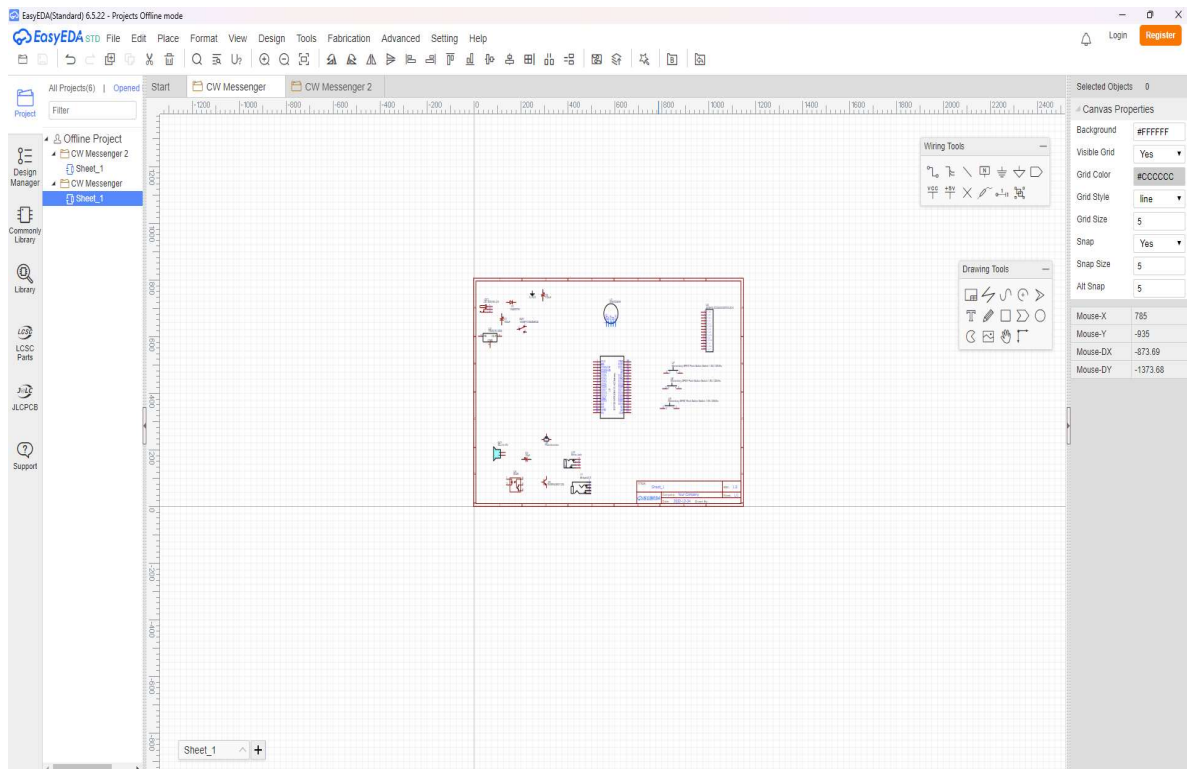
EasyEDA(Standard) 6.5.22 - Projects Offline mode

EasyEDA STD File Edit Place Format View Design Tools Fabrication Advanced Setting Help

Login Register

Project

All Projects(6) | Opened

Filter

Offline Project
CW Messenger 2
Sheet_1
CW Messenger
Sheet_1

Design Manager

Commonly Library

Library

LCSC Parts

JLCPCB

Support

Start

CW Messenger

CW Messenger 2

-1200 -1000 -800 -600 -400 -200 0 200 400 600 800 1000 1200 1400 1600 1800 2000 2200 2400

1200 1000 800 600 400 200 0 -200 -400 -600 -800

Wiring Tools

VCC +5V

Drawing Tools

T

Sheet_1

Selected Objects 0

Canvas Properties

| Background | #FFFFFF |
|---|---|
| Visible Grid | Yes |
| Grid Color | #CCCCCC |
| Grid Style | line |
| Grid Size | 5 |
| Snap | Yes |
| Snap Size | 5 |
| Alt Snap | 5 |

| Mouse-X | 785 |
|---|---|
| Mouse-Y | -935 |
| Mouse-DX | -873.69 |
| Mouse-DY | -1373.68 |